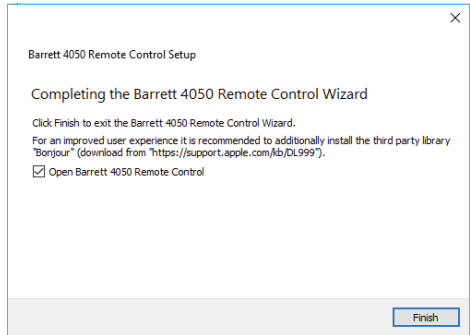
×

Barrett 4050 Remote Control Setup

Completing the Barrett 4050 Remote Control Wizard

Click Finish to exit the Barrett 4050 Remote Control Wizard.

For an improved user experience it is recommended to additionally install the third party library "Bonjour" (download from "https://support.apple.com/kb/DL999").

☑ Open Barrett 4050 Remote Control

Finish